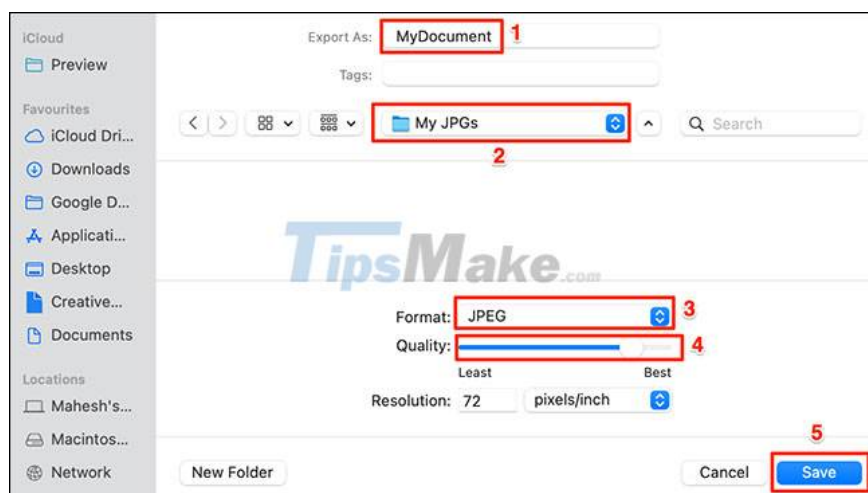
iCloud
Preview
Favourites
iCloud Dri...
Downloads
Google D...
Applicati...
Desktop
Creative...
Documents
Locations
Mahesh's...
Macintos...
Network

Export As: MyDocument 1
Tags:

My JPGs
2
Search

TipsMake.com

Format: JPEG 3
Quality: 4
Least Best
Resolution: 72 pixels/inch

New Folder
Cancel
5
Save